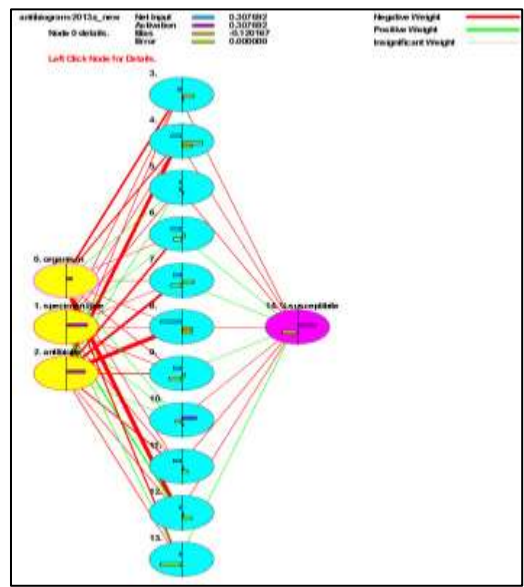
antibiogram2013a_new
Node 0 details.

| Net Input | 0.307692 |
|---|---|
| Activation | 0.307692 |
| Bias | -0.120167 |
| Error | 0.000000 |

Negative Weight
Positive Weight
Insignificant Weight

Left Click Node for Details.

3.
4.
5.
6.
7.
8.
9.
10.
11.
12.
13.

0. organism
1. specimentype
2. antibiotic

14. %susceptible